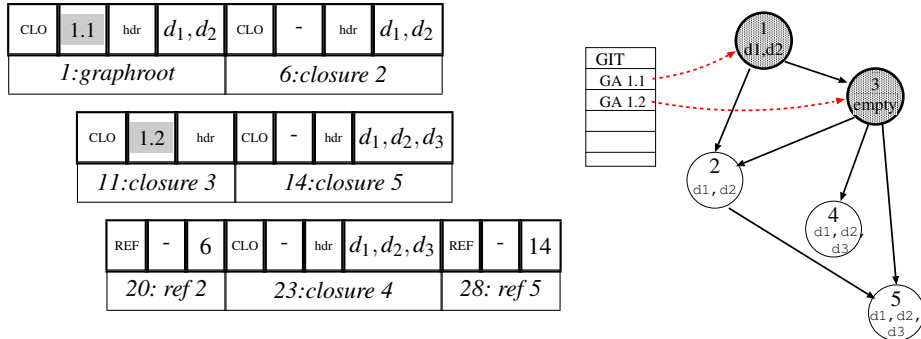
| CLO | 1.1 | hdr | $d_1, d_2$ | CLO | - | hdr | $d_1, d_2$ |
|---|---|---|---|---|---|---|---|
| *1:graphroot* | | | | *6:closure 2* | | | |

| CLO | 1.2 | hdr | CLO | - | hdr | $d_1, d_2, d_3$ |
|---|---|---|---|---|---|---|
| *11:closure 3* | | | *14:closure 5* | | | |

| REF | - | 6 | CLO | - | hdr | $d_1, d_2, d_3$ | REF | - | 14 |
|---|---|---|---|---|---|---|---|---|---|
| *20: ref 2* | | | *23:closure 4* | | | | *28: ref 5* | | |

| GIT |
|---|
| GA 1.1 |
| GA 1.2 |
| |
| |
| |

1
d1,d2

3
empty

2
d1, d2

4
d1, d2, d3

5
d1, d2, d3